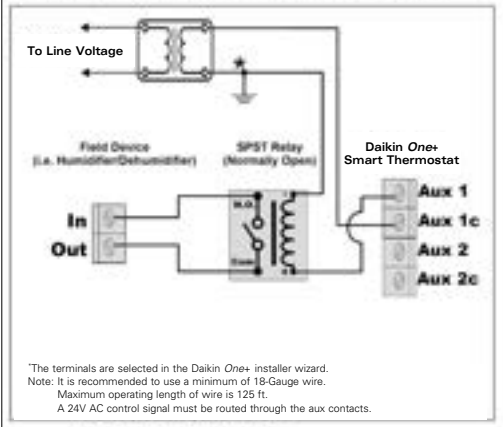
To Line Voltage

Field Device
(i.e. Humidifier/Dehumidifier)

SPST Relay
(Normally Open)

Daikin *One+*
Smart Thermostat

In

Out

N.O.

Com

Aux 1

Aux 1c

Aux 2

Aux 2c

*The terminals are selected in the Daikin *One+* installer wizard.
Note: It is recommended to use a minimum of 18-Gauge wire.
Maximum operating length of wire is 125 ft.
A 24V AC control signal must be routed through the aux contacts.